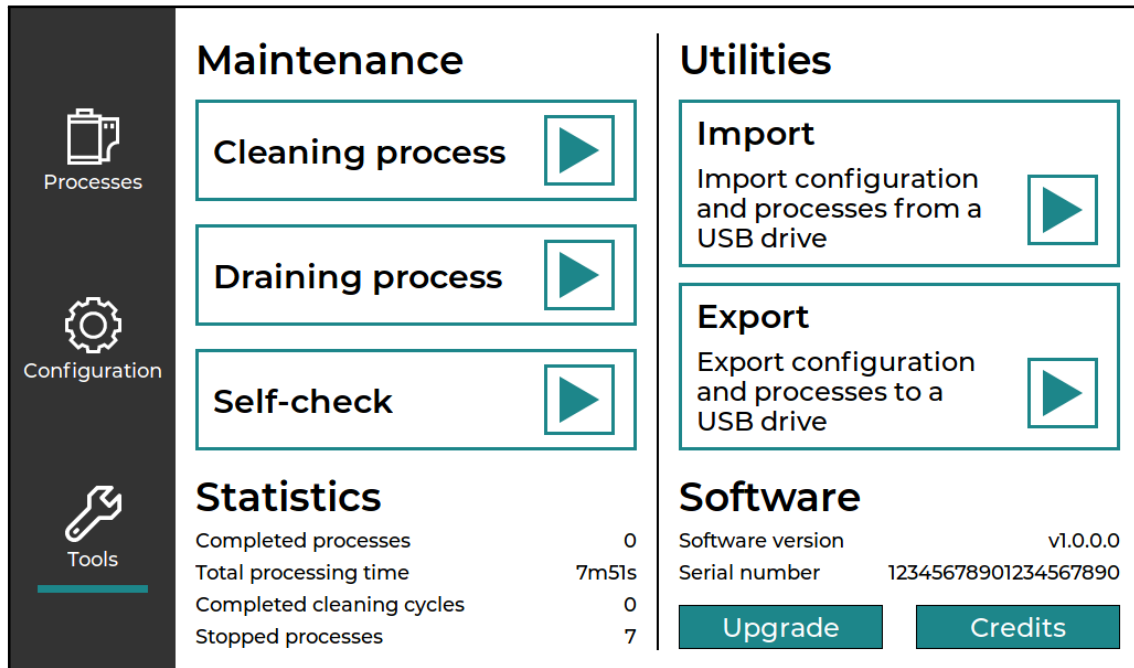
Processes

Configuration

Tools

Maintenance

Cleaning process

Draining process

Self-check

Statistics

| | |
|---|---|
| Completed processes | 0 |
| Total processing time | 7m51s |
| Completed cleaning cycles | 0 |
| Stopped processes | 7 |

Utilities

Import

Import configuration and processes from a USB drive

Export

Export configuration and processes to a USB drive

Software

| | |
|---|---|
| Software version | v1.0.0.0 |
| Serial number | 12345678901234567890 |

Upgrade

Credits